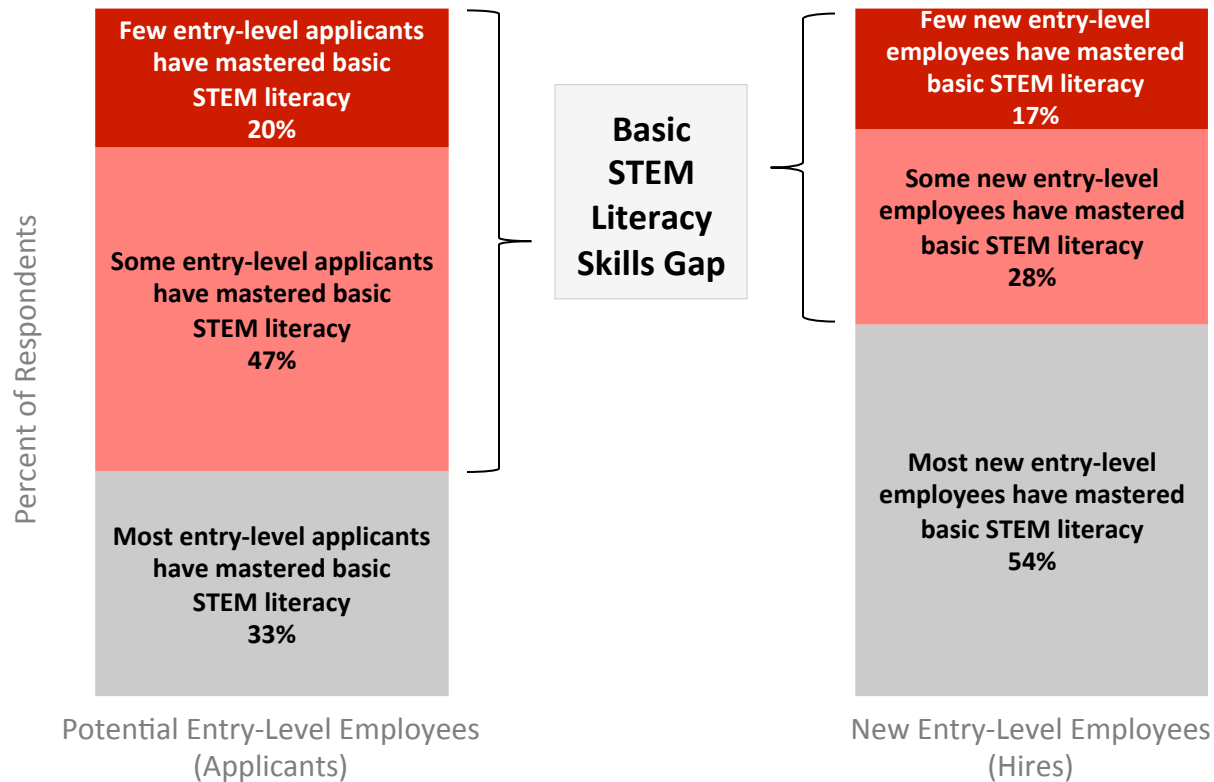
Percent of Respondents

Few entry-level applicants have mastered basic STEM literacy
20%

Some entry-level applicants have mastered basic STEM literacy
47%

Most entry-level applicants have mastered basic STEM literacy
33%

Potential Entry-Level Employees (Applicants)

Basic STEM Literacy Skills Gap

Few new entry-level employees have mastered basic STEM literacy
17%

Some new entry-level employees have mastered basic STEM literacy
28%

Most new entry-level employees have mastered basic STEM literacy
54%

New Entry-Level Employees (Hires)